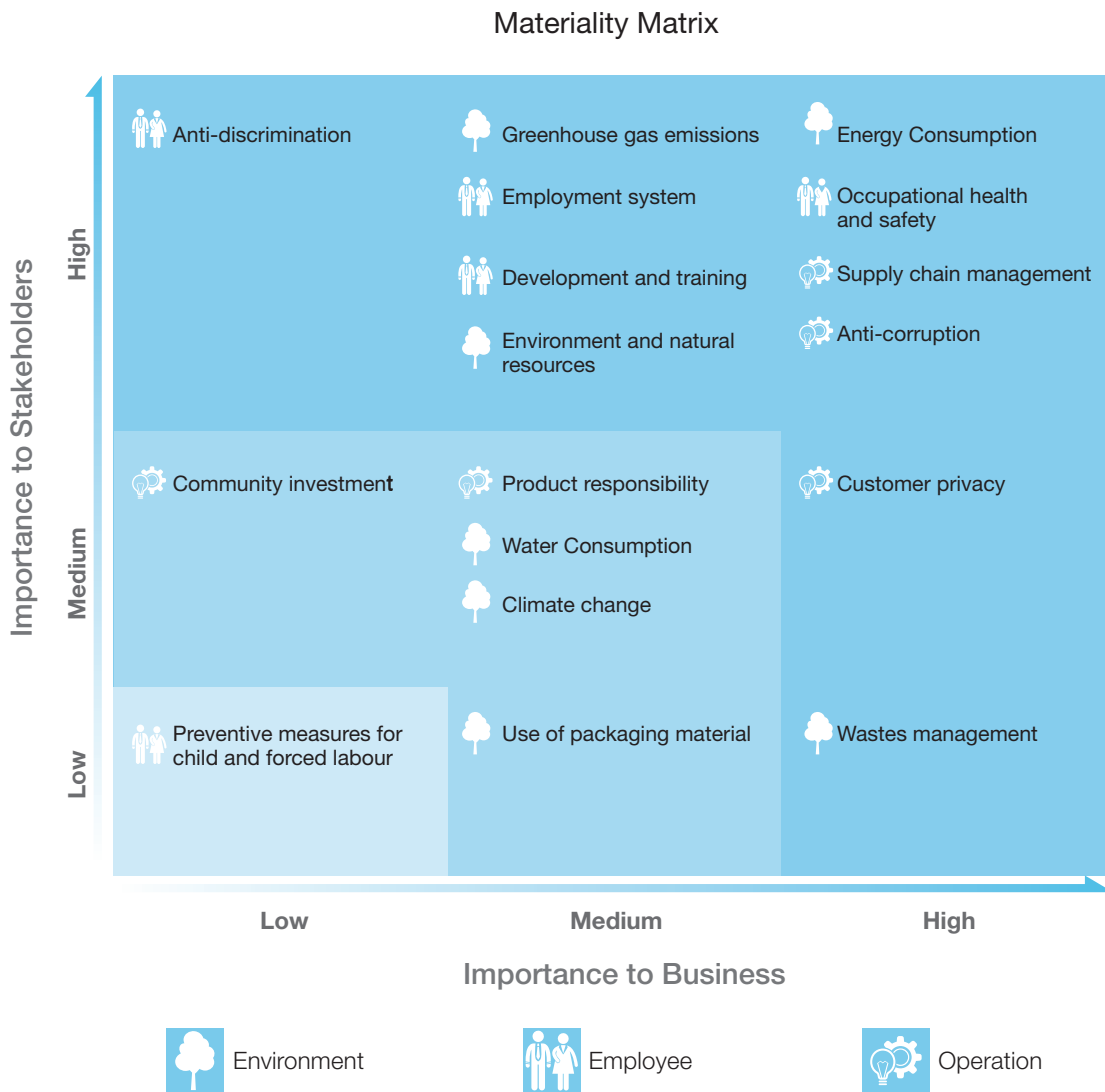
Materiality Matrix

Importance to Stakeholders

High

Anti-discrimination

Greenhouse gas emissions

Employment system

Development and training

Environment and natural resources

Energy Consumption

Occupational health and safety

Supply chain management

Anti-corruption

Medium

Community investment

Product responsibility

Water Consumption

Climate change

Customer privacy

Low

Preventive measures for child and forced labour

Use of packaging material

Wastes management

Low

Medium

High

Importance to Business

Environment

Employee

Operation